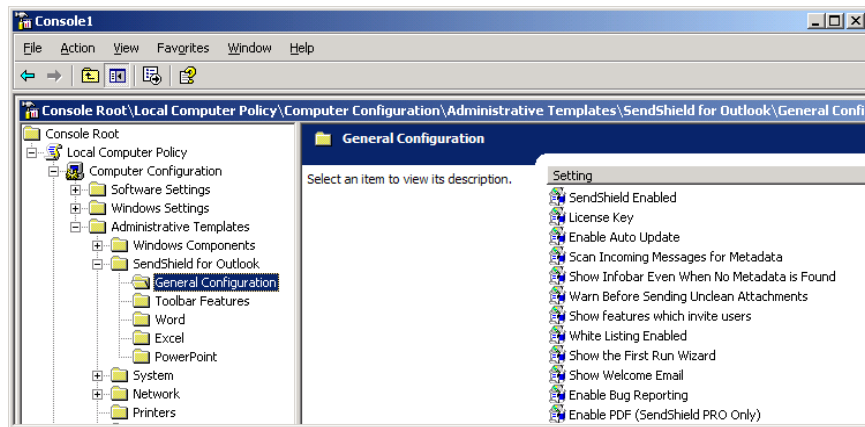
Console1

File Action View Favorites Window Help

Console Root\Local Computer Policy\Computer Configuration\Administrative Templates\SendShield for Outlook\General Confi

Console Root
Local Computer Policy
Computer Configuration
Software Settings
Windows Settings
Administrative Templates
Windows Components
SendShield for Outlook
General Configuration
Toolbar Features
Word
Excel
PowerPoint
System
Network
Printers

General Configuration

Select an item to view its description.

Setting
SendShield Enabled
License Key
Enable Auto Update
Scan Incoming Messages for Metadata
Show Infobar Even When No Metadata is Found
Warn Before Sending Unclean Attachments
Show features which invite users
White Listing Enabled
Show the First Run Wizard
Show Welcome Email
Enable Bug Reporting
Enable PDF (SendShield PRO Only)